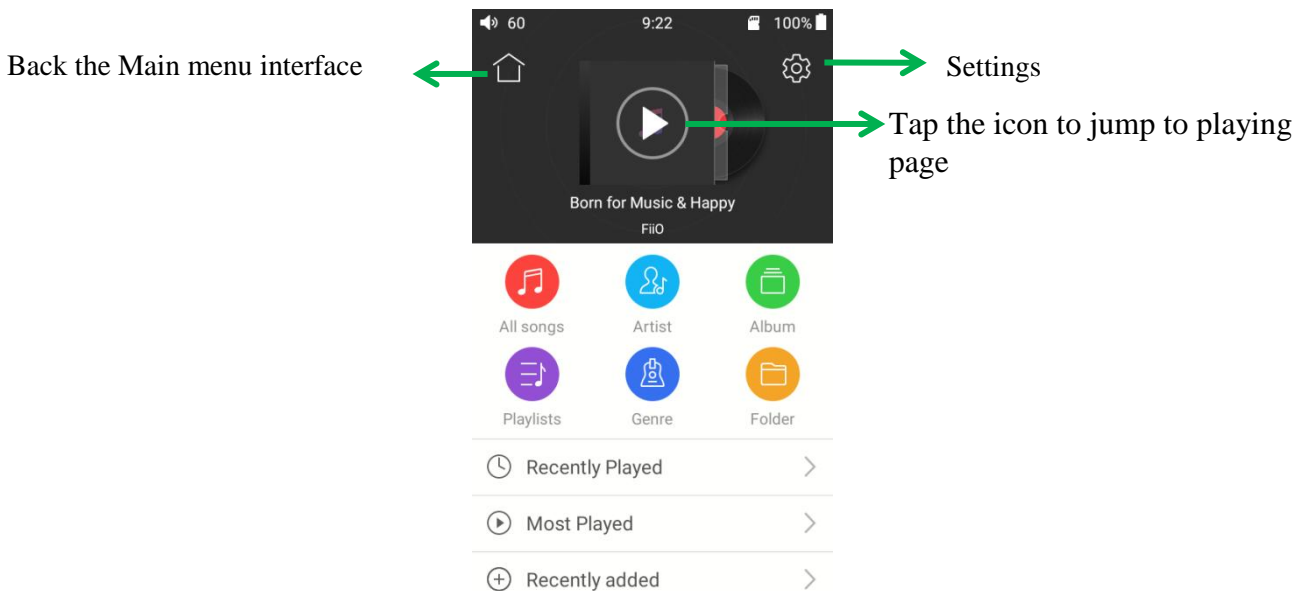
60 9:22 100%

Back the Main menu interface

Settings

Tap the icon to jump to playing page

Born for Music & Happy
FiiO

All songs
Artist
Album
Playlists
Genre
Folder

Recently Played
Most Played
Recently added